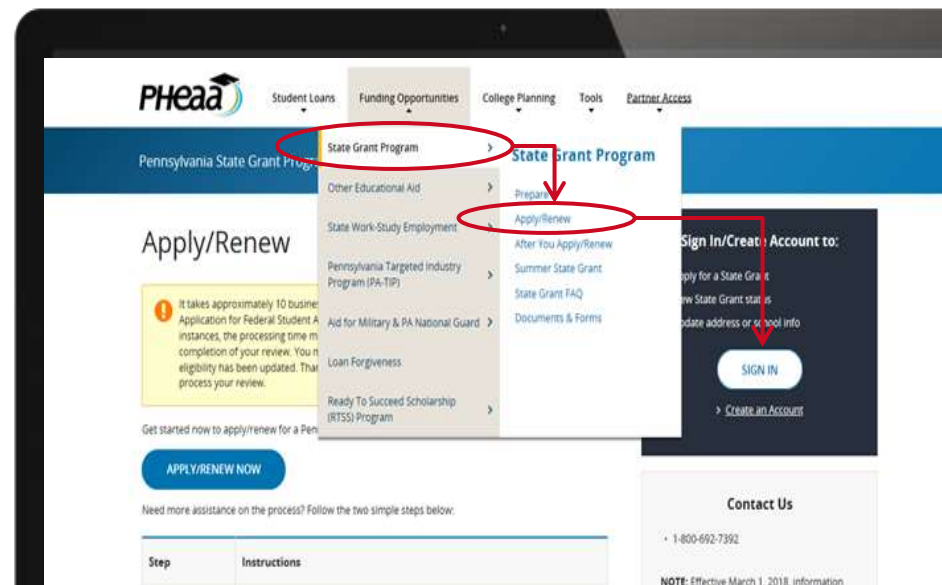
PHEAA

Student Loans
Funding Opportunities
College Planning
Tools
Partner Access

Pennsylvania State Grant Progr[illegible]

State Grant Program
Other Educational Aid
State Work-Study Employment
Pennsylvania Targeted Industry Program (PA-TIP)
Aid for Military & PA National Guard
Loan Forgiveness
Ready To Succeed Scholarship (RTSS) Program

State Grant Program
Prepare
Apply/Renew
After You Apply/Renew
Summer State Grant
State Grant FAQ
Documents & Forms

Apply/Renew

It takes approximately 10 busine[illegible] Application for Federal Student A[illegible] instances, the processing time m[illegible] completion of your review. You m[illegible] eligibility has been updated. Tha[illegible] process your review.

Get started now to apply/renew for a Pen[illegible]

APPLY/RENEW NOW

Need more assistance on the process? Follow the two simple steps below:

| Step | Instructions |
|---|---|

Sign In/Create Account to:
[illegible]pply for a State Grant
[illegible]w State Grant status
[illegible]date address or school info

SIGN IN

Create an Account

Contact Us

1-800-692-7392

NOTE: Effective March 1, 2018, information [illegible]